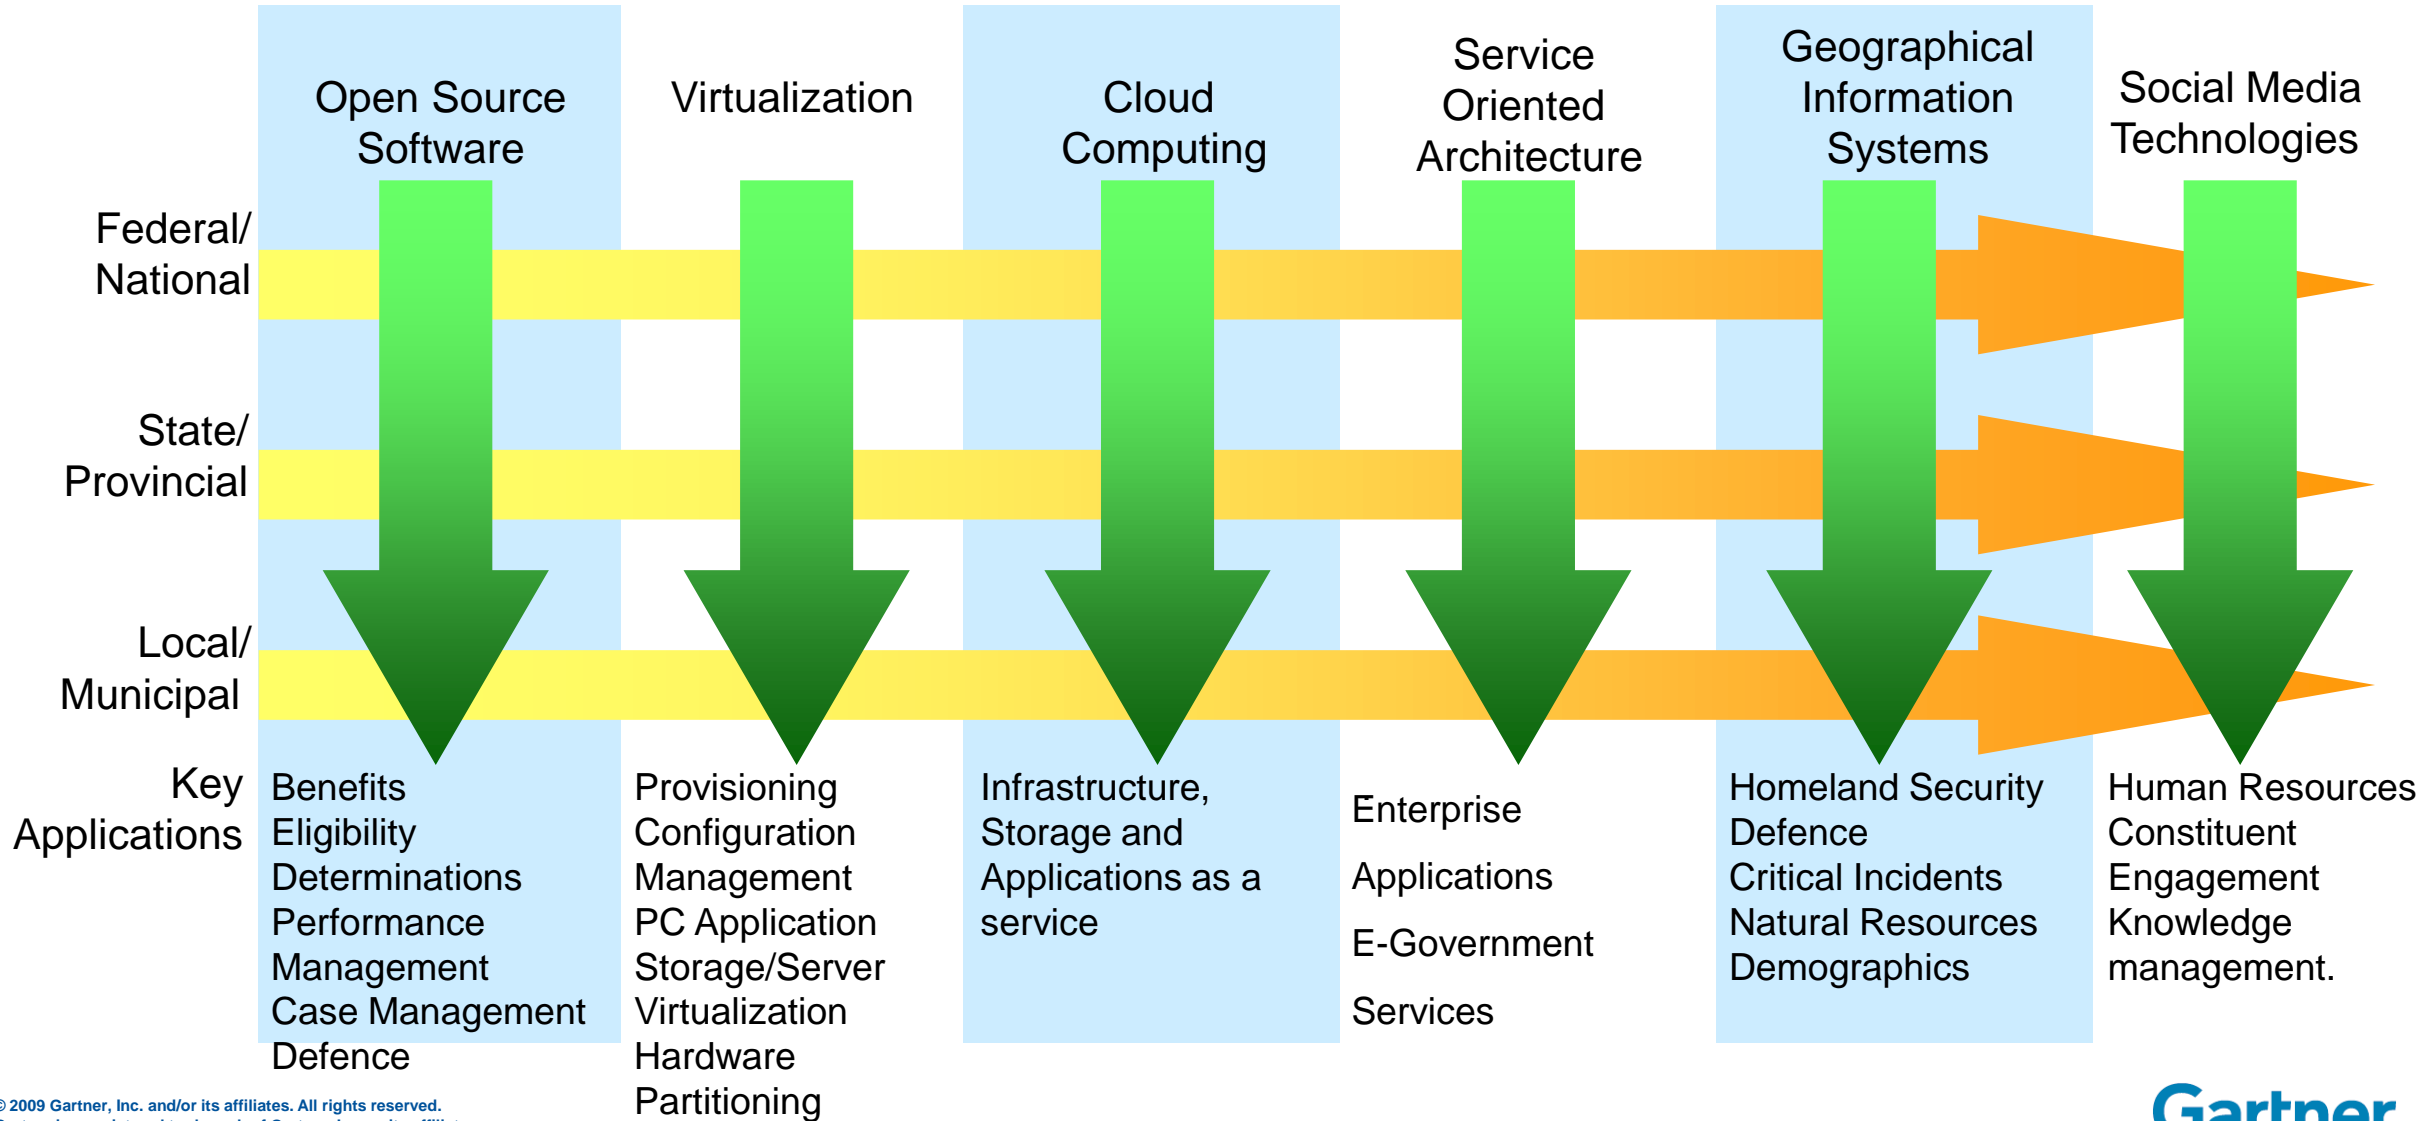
Open Source Software

Virtualization

Cloud Computing

Service Oriented Architecture

Geographical Information Systems

Social Media Technologies

Federal/ National

State/ Provincial

Local/ Municipal

Key Applications

Benefits
Eligibility
Determinations
Performance
Management
Case Management
Defence

Provisioning
Configuration
Management
PC Application
Storage/Server
Virtualization
Hardware
Partitioning

Infrastructure, Storage and Applications as a service

Enterprise

Applications

E-Government

Services

Homeland Security
Defence
Critical Incidents
Natural Resources
Demographics

Human Resources
Constituent
Engagement
Knowledge
management.

© 2009 Gartner, Inc. and/or its affiliates. All rights reserved.
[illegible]

Gartner